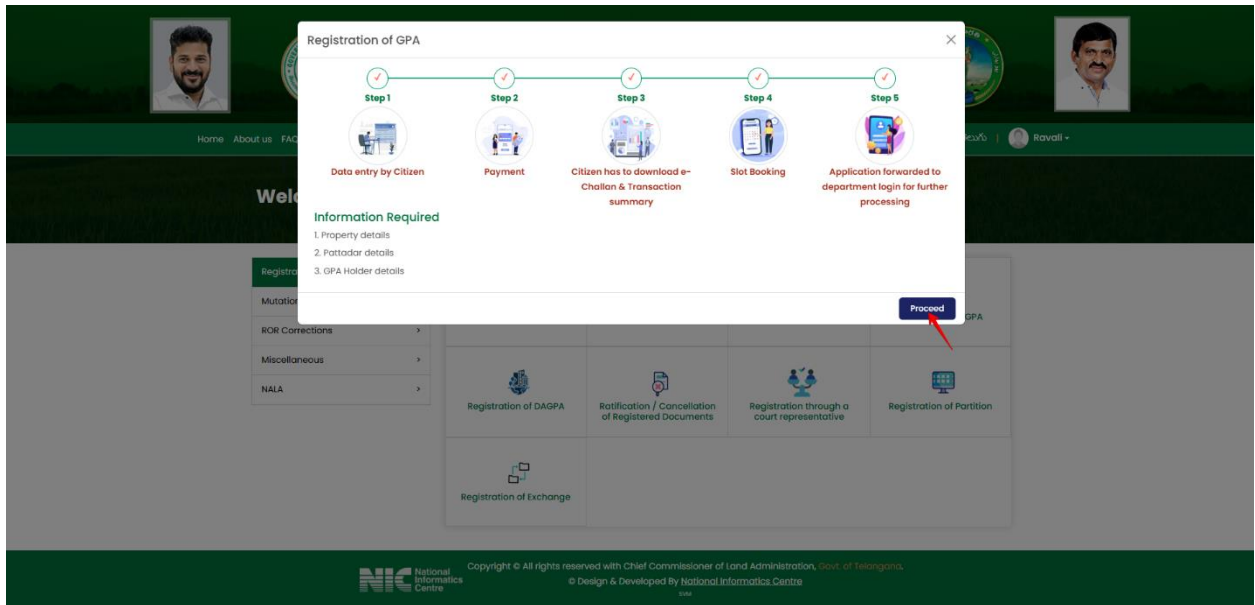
Registration of GPA

×

Step 1
Step 2
Step 3
Step 4
Step 5

Data entry by Citizen
Payment
Citizen has to download e-Challan & Transaction summary
Slot Booking
Application forwarded to department login for further processing

Information Required
1. Property details
2. Pattadar details
3. GPA Holder details

Proceed

Home About us FAQ

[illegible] | Ravali

Welc

Registra
Mutatio
ROR Corrections >
Miscellaneous >
NALA >

GPA

Registration of DAGPA
Ratification / Cancellation of Registered Documents
Registration through a court representative
Registration of Partition
Registration of Exchange

NIC National Informatics Centre

Copyright © All rights reserved with Chief Commissioner of Land Administration, Govt. of Telangana.
© Design & Developed By National Informatics Centre